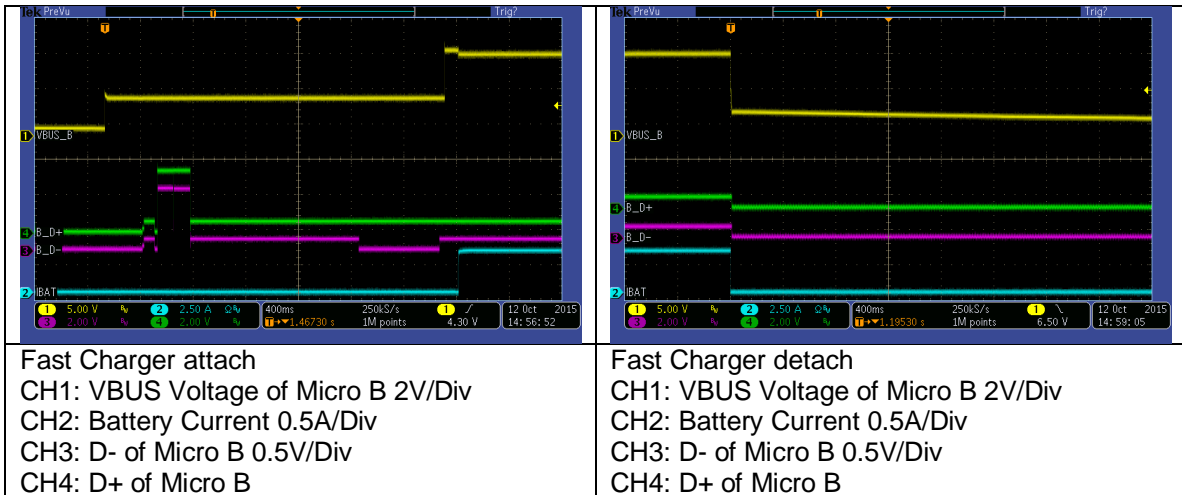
| Tek PreVu Trig? 1 VBUS_B 4 B_D+ 3 B_D- 2 IBAT 1 5.00 V 2 2.50 A 3 2.00 V 4 2.00 V 400ms 250kS/s T ▾1.46730 s 1M points 1 / 4.30 V 12 Oct 2015 14:56:52 | Tek PreVu Trig? 1 VBUS_B 4 B_D+ 3 B_D- 2 IBAT 1 5.00 V 2 2.50 A 3 2.00 V 4 2.00 V 400ms 250kS/s T ▾1.19530 s 1M points 1 \ 6.50 V 12 Oct 2015 14:59:05 |
|---|---|
| Fast Charger attach<br>CH1: VBUS Voltage of Micro B 2V/Div<br>CH2: Battery Current 0.5A/Div<br>CH3: D- of Micro B 0.5V/Div<br>CH4: D+ of Micro B | Fast Charger detach<br>CH1: VBUS Voltage of Micro B 2V/Div<br>CH2: Battery Current 0.5A/Div<br>CH3: D- of Micro B 0.5V/Div<br>CH4: D+ of Micro B |